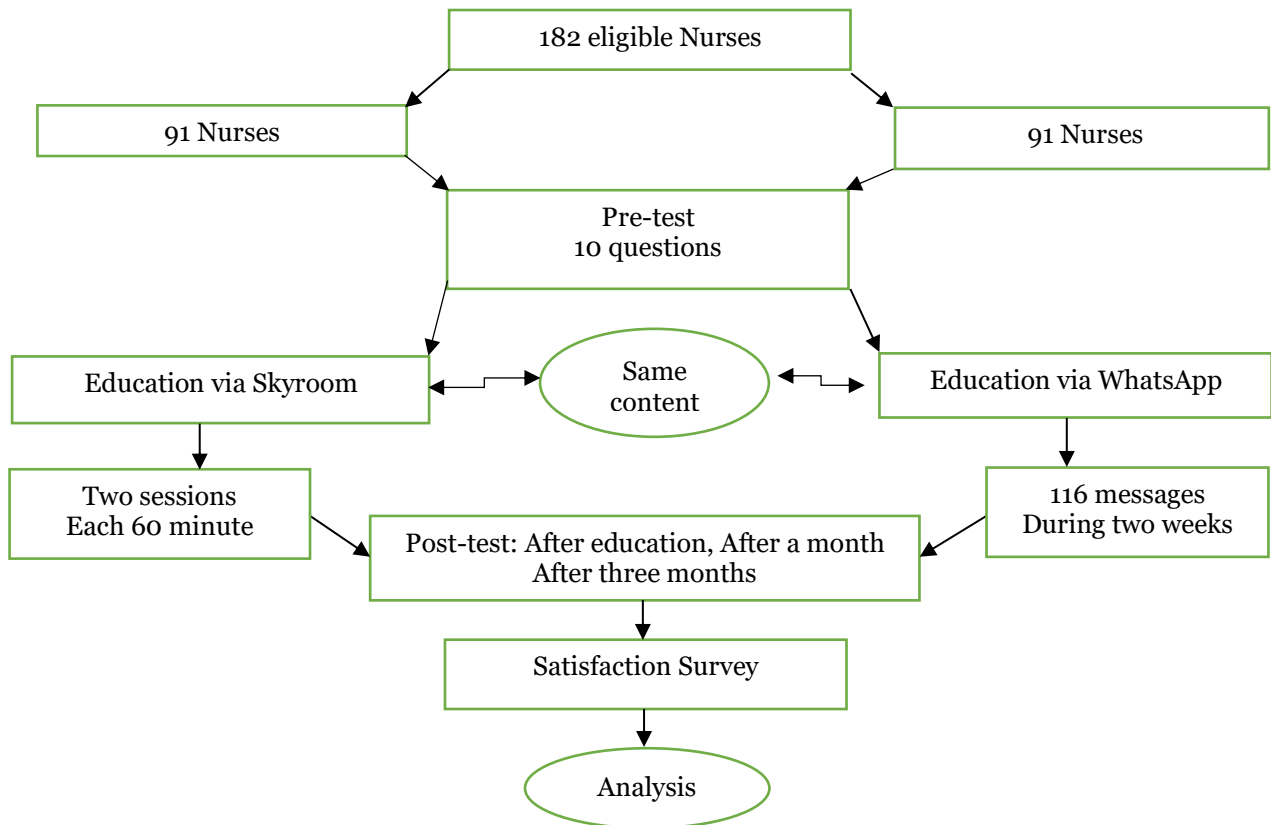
182 eligible Nurses

91 Nurses

91 Nurses

Pre-test
10 questions

Education via Skyroom

Same content

Education via WhatsApp

Two sessions
Each 60 minute

116 messages
During two weeks

Post-test: After education, After a month
After three months

Satisfaction Survey

Analysis